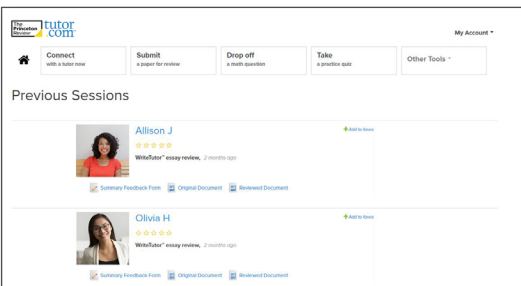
The Princeton Review tutor.com

My Account

Connect
with a tutor now

Submit
a paper for review

Drop off
a math question

Take
a practice quiz

Other Tools

Previous Sessions

Allison J

Add to faves

WriteTutor™ essay review, 2 months ago

Summary Feedback Form Original Document Reviewed Document

Olivia H

Add to faves

WriteTutor™ essay review, 2 months ago

Summary Feedback Form Original Document Reviewed Document